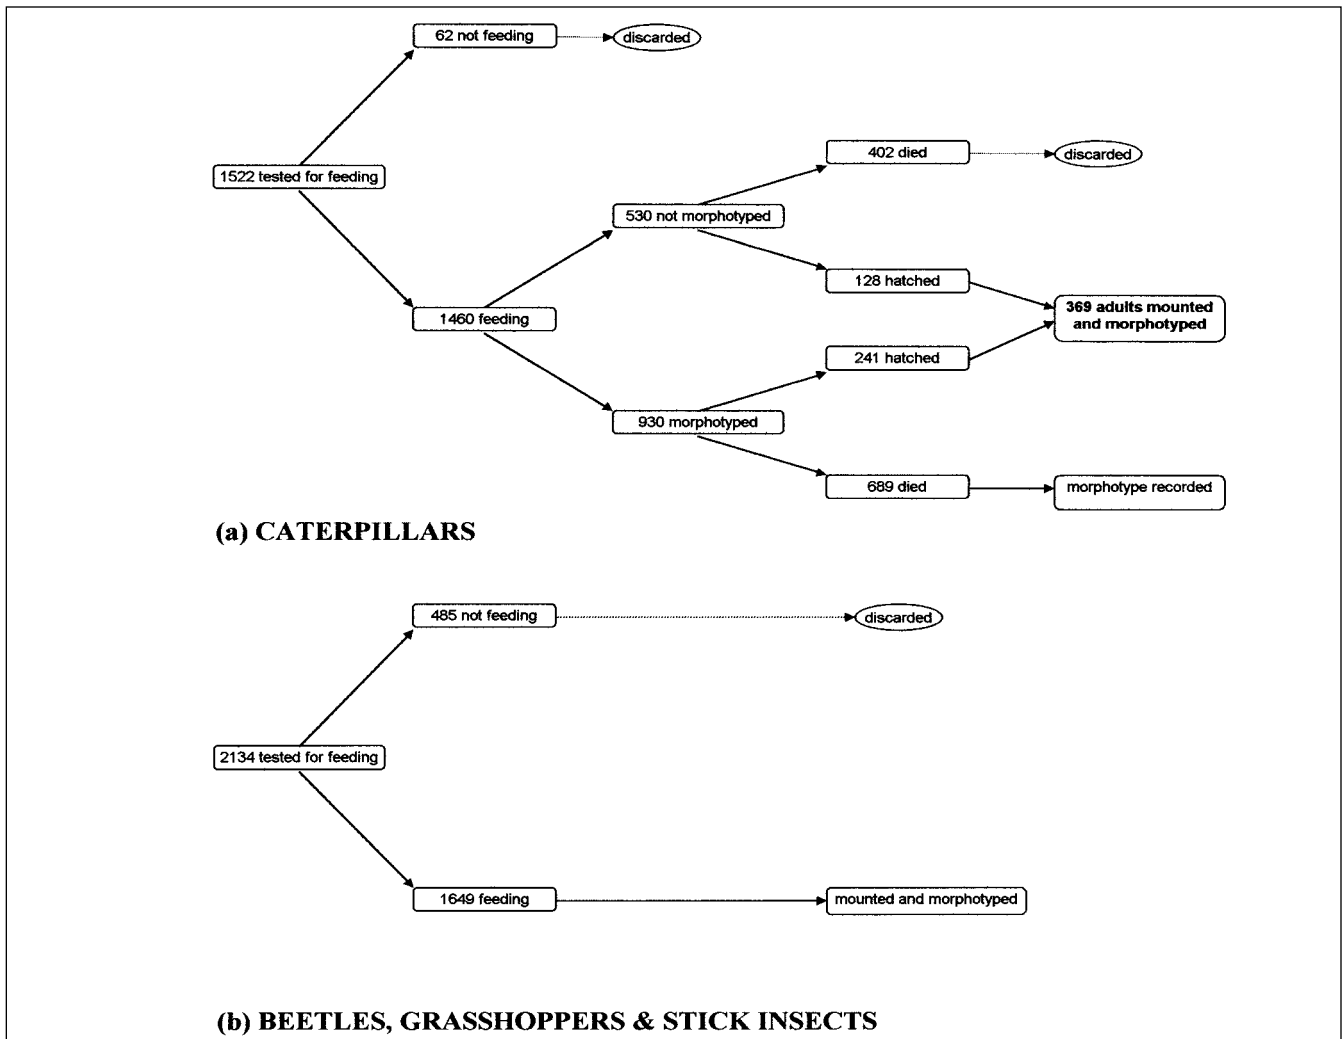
62 not feeding

discarded

1522 tested for feeding

402 died

discarded

530 not morphotyped

128 hatched

1460 feeding

369 adults mounted and morphotyped

241 hatched

930 morphotyped

689 died

morphotype recorded

(a) CATERPILLARS

485 not feeding

discarded

2134 tested for feeding

1649 feeding

mounted and morphotyped

(b) BEETLES, GRASSHOPPERS & STICK INSECTS